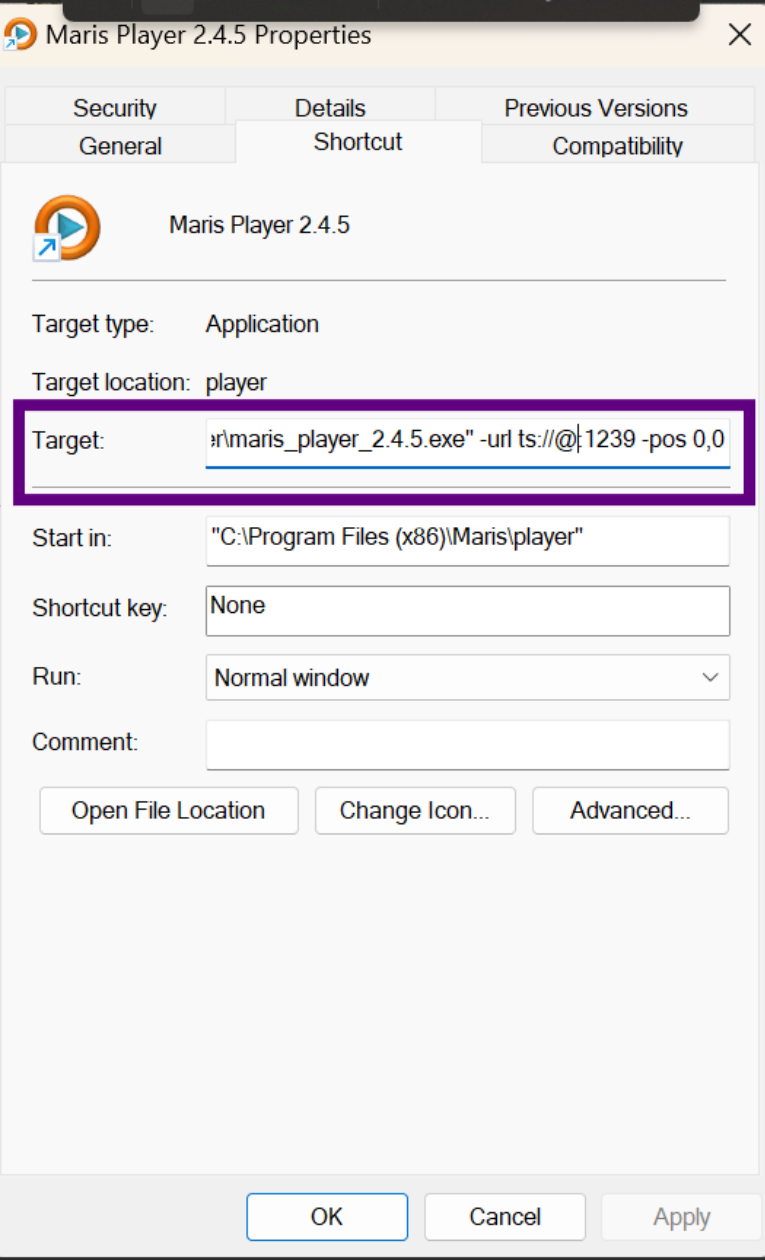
Maris Player 2.4.5 Properties

Security
Details
Previous Versions
General
Shortcut
Compatibility

Maris Player 2.4.5

Target type: Application

Target location: player

Target: er\maris_player_2.4.5.exe" -url ts://@:1239 -pos 0,0

Start in: "C:\Program Files (x86)\Maris\player"

Shortcut key: None

Run: Normal window

Comment:

Open File Location
Change Icon...
Advanced...

OK
Cancel
Apply